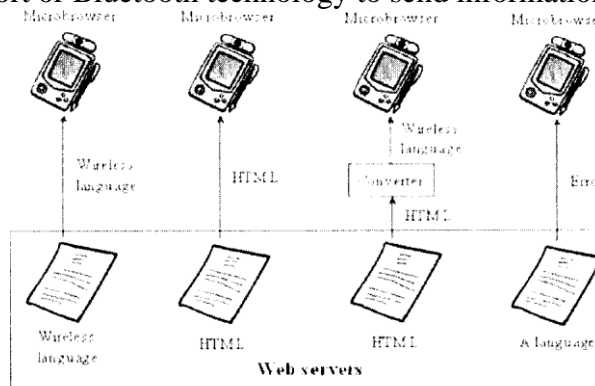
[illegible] of Bluetooth technology to send information

Microbrowser Microbrowser Microbrowser Microbrowser

Wireless language

HTML

Wireless language

Converter

HTML

Erro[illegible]

Wireless language

HTML

HTML

A language

Web servers